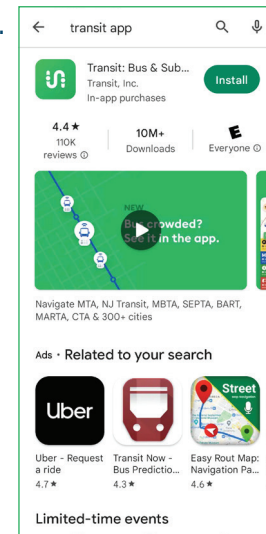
transit app

Transit: Bus & Sub...
Transit, Inc.
In-app purchases

Install

4.4★
110K reviews ⓘ

10M+
Downloads

E
Everyone ⓘ

NEW
Bus crowded?
See it in the app.

Navigate MTA, NJ Transit, MBTA, SEPTA, BART, MARTA, CTA & 300+ cities

Ads · Related to your search

Uber

Street

Uber - Request a ride
4.7★

Transit Now - Bus Predictio...
4.3★

Easy Rout Map: Navigation Pa...
4.6★

Limited-time events